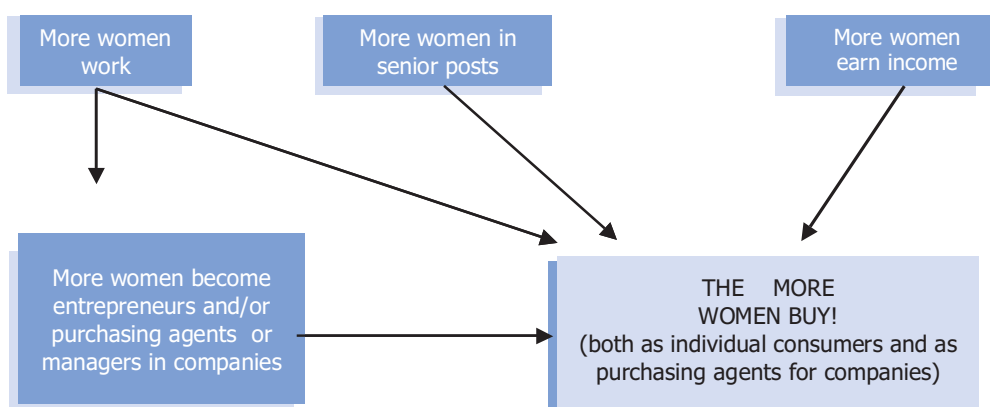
More women work

More women in senior posts

More women earn income

More women become entrepreneurs and/or purchasing agents or managers in companies

THE MORE WOMEN BUY! (both as individual consumers and as purchasing agents for companies)